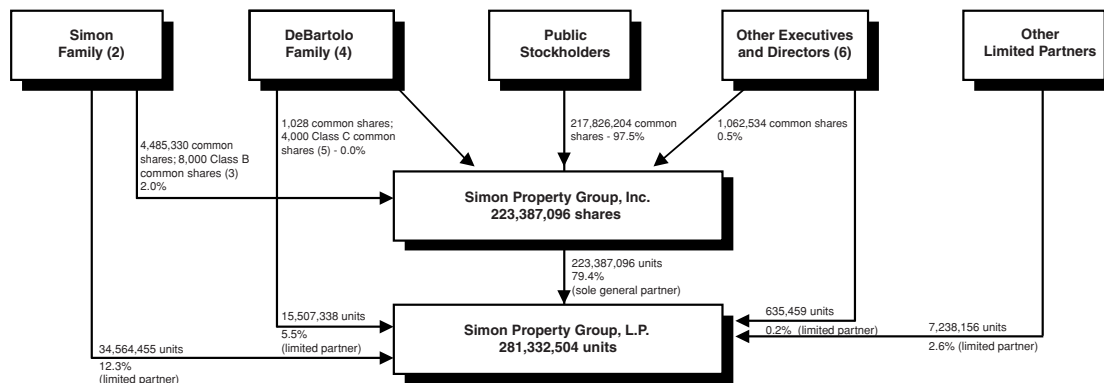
Simon Family (2)

DeBartolo Family (4)

Public Stockholders

Other Executives and Directors (6)

Other Limited Partners

4,485,330 common shares; 8,000 Class B common shares (3) 2.0%

1,028 common shares; 4,000 Class C common shares (5) - 0.0%

217,826,204 common shares - 97.5%

1,062,534 common shares 0.5%

Simon Property Group, Inc.
223,387,096 shares

223,387,096 units
79.4%
(sole general partner)

15,507,338 units
5.5%
(limited partner)

635,459 units
0.2% (limited partner)

7,238,156 units
2.6% (limited partner)

Simon Property Group, L.P.
281,332,504 units

34,564,455 units
12.3%
(limited partner)